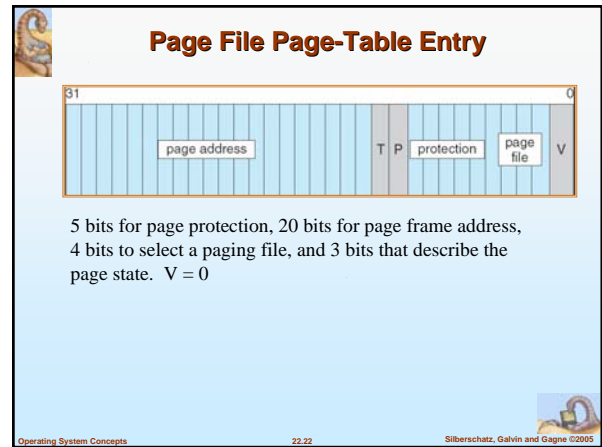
Page File Page-Table Entry

31

0

page address

T

P

protection

page file

V

5 bits for page protection, 20 bits for page frame address, 4 bits to select a paging file, and 3 bits that describe the page state. V = 0

Operating System Concepts

22.22

Silberschatz, Galvin and Gagne ©2005